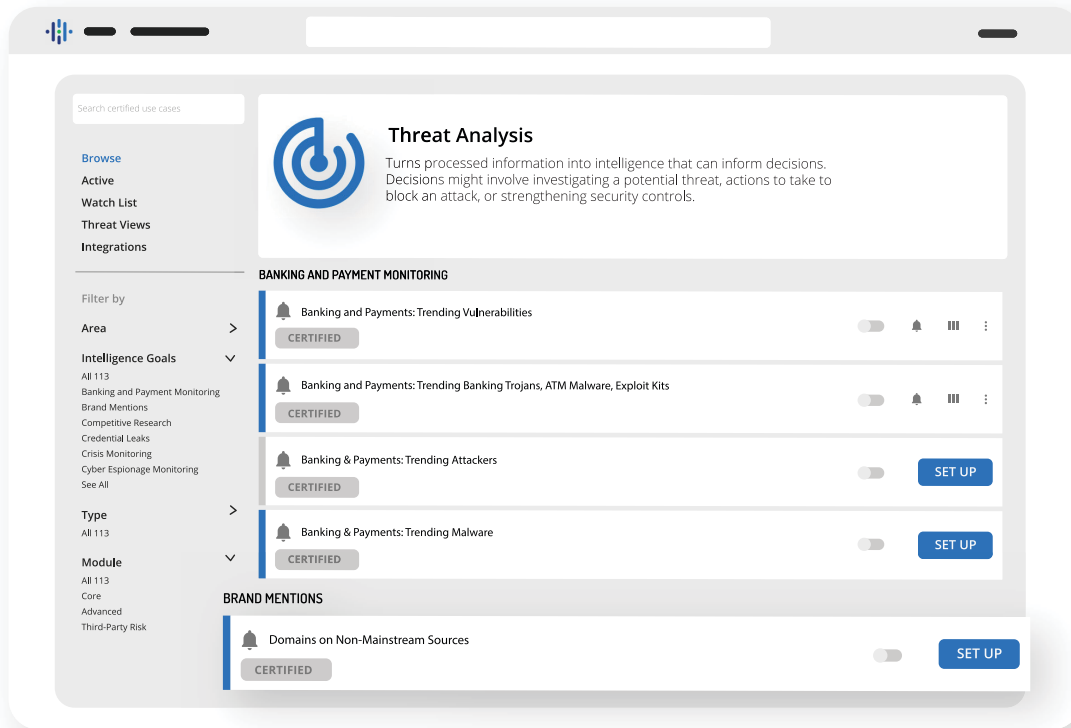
Search certified use cases

Browse
Active
Watch List
Threat Views
Integrations

Filter by

Area

Intelligence Goals
All 113
Banking and Payment Monitoring
Brand Mentions
Competitive Research
Credential Leaks
Crisis Monitoring
Cyber Espionage Monitoring
See All

Type
All 113

Module
All 113
Core
Advanced
Third-Party Risk

Threat Analysis
Turns processed information into intelligence that can inform decisions. Decisions might involve investigating a potential threat, actions to take to block an attack, or strengthening security controls.

BANKING AND PAYMENT MONITORING

Banking and Payments: Trending Vulnerabilities
CERTIFIED

Banking and Payments: Trending Banking Trojans, ATM Malware, Exploit Kits
CERTIFIED

Banking & Payments: Trending Attackers
CERTIFIED
SET UP

Banking & Payments: Trending Malware
CERTIFIED
SET UP

BRAND MENTIONS

Domains on Non-Mainstream Sources
CERTIFIED
SET UP